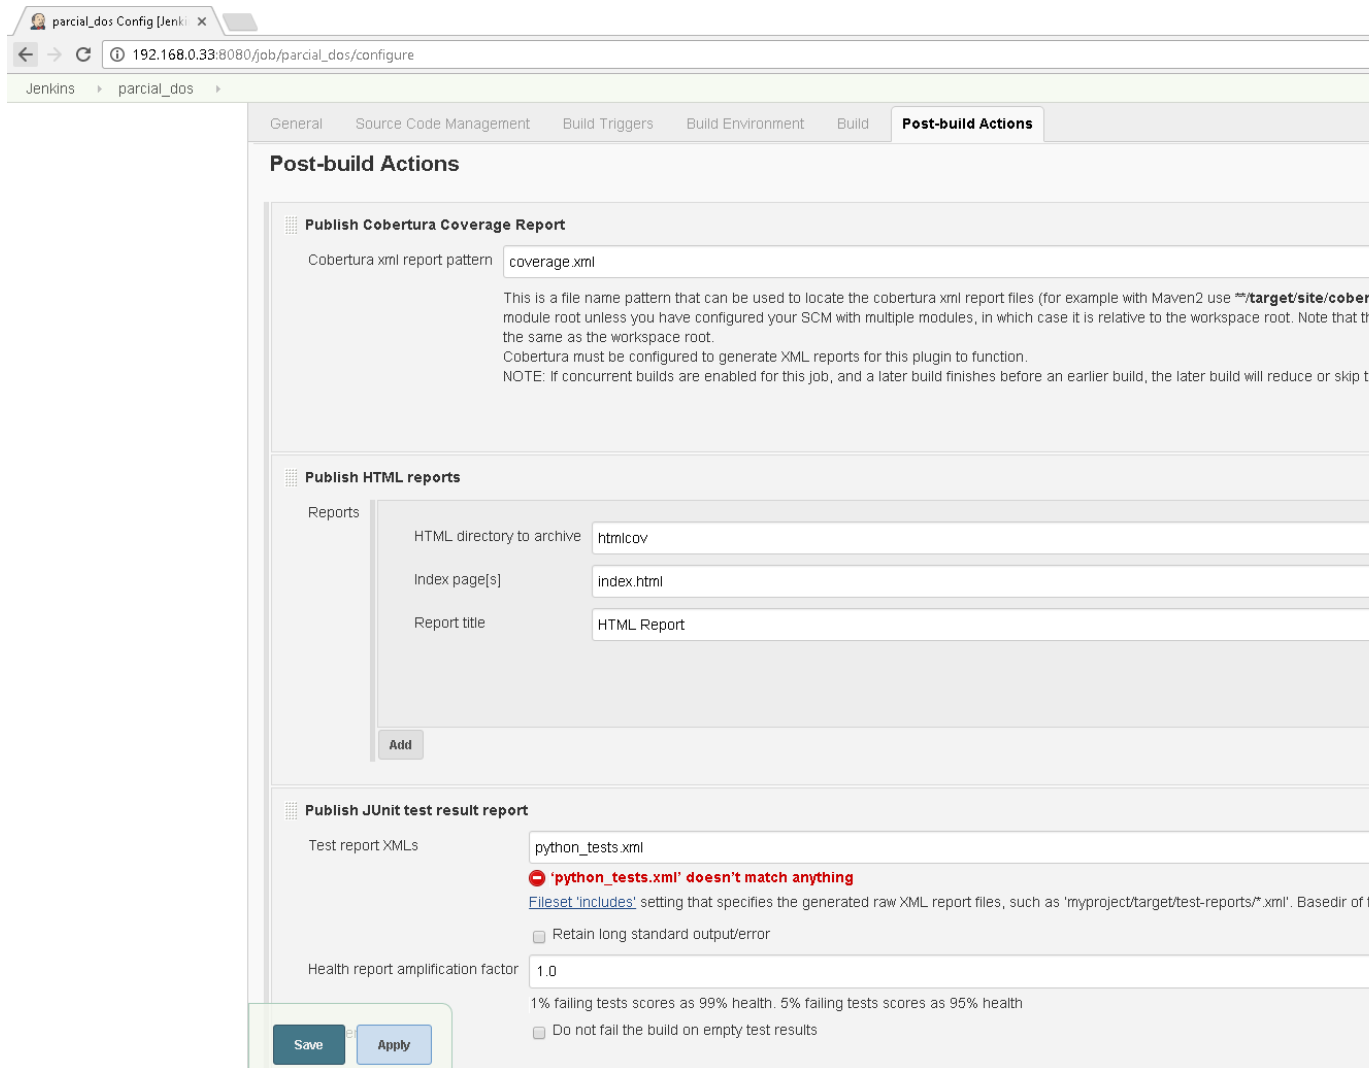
parcial_dos Config [Jenki ×

192.168.0.33:8080/job/parcial_dos/configure

Jenkins ▸ parcial_dos ▸

General Source Code Management Build Triggers Build Environment Build Post-build Actions

Post-build Actions

Publish Cobertura Coverage Report

Cobertura xml report pattern coverage.xml

This is a file name pattern that can be used to locate the cobertura xml report files (for example with Maven2 use **/target/site/cober module root unless you have configured your SCM with multiple modules, in which case it is relative to the workspace root. Note that th the same as the workspace root.
Cobertura must be configured to generate XML reports for this plugin to function.
NOTE: If concurrent builds are enabled for this job, and a later build finishes before an earlier build, the later build will reduce or skip t

Publish HTML reports

Reports

HTML directory to archive htmlcov

Index page[s] index.html

Report title HTML Report

Add

Publish JUnit test result report

Test report XMLs python_tests.xml

'python_tests.xml' doesn't match anything

Fileset 'includes' setting that specifies the generated raw XML report files, such as 'myproject/target/test-reports/*.xml'. Basedir of t

Retain long standard output/error

Health report amplification factor 1.0

1% failing tests scores as 99% health. 5% failing tests scores as 95% health

Do not fail the build on empty test results

Save Apply